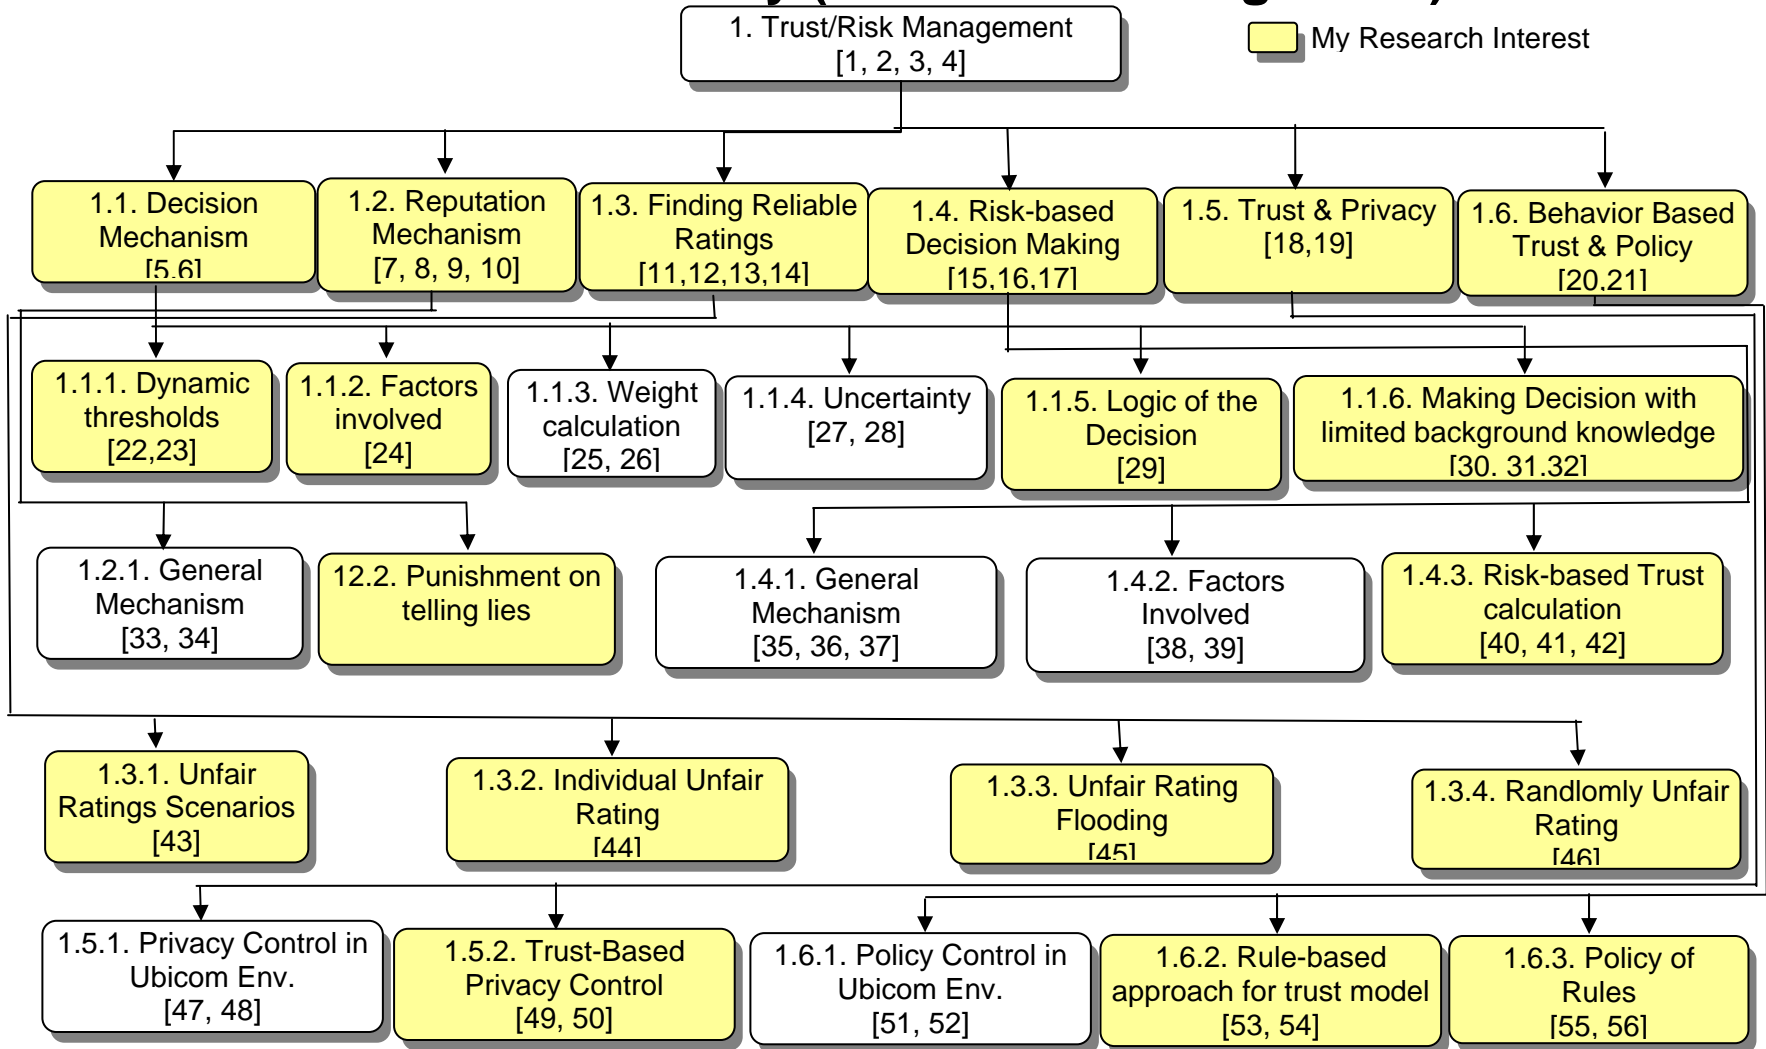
1. Trust/Risk Management
[1, 2, 3, 4]

My Research Interest

1.1. Decision Mechanism
[5,6]

1.2. Reputation Mechanism
[7, 8, 9, 10]

1.3. Finding Reliable Ratings
[11,12,13,14]

1.4. Risk-based Decision Making
[15,16,17]

1.5. Trust & Privacy
[18,19]

1.6. Behavior Based Trust & Policy
[20,21]

1.1.1. Dynamic thresholds
[22,23]

1.1.2. Factors involved
[24]

1.1.3. Weight calculation
[25, 26]

1.1.4. Uncertainty
[27, 28]

1.1.5. Logic of the Decision
[29]

1.1.6. Making Decision with limited background knowledge
[30. 31.32]

1.2.1. General Mechanism
[33, 34]

12.2. Punishment on telling lies

1.4.1. General Mechanism
[35, 36, 37]

1.4.2. Factors Involved
[38, 39]

1.4.3. Risk-based Trust calculation
[40, 41, 42]

1.3.1. Unfair Ratings Scenarios
[43]

1.3.2. Individual Unfair Rating
[44]

1.3.3. Unfair Rating Flooding
[45]

1.3.4. Randlomly Unfair Rating
[46]

1.5.1. Privacy Control in Ubicom Env.
[47, 48]

1.5.2. Trust-Based Privacy Control
[49, 50]

1.6.1. Policy Control in Ubicom Env.
[51, 52]

1.6.2. Rule-based approach for trust model
[53, 54]

1.6.3. Policy of Rules
[55, 56]